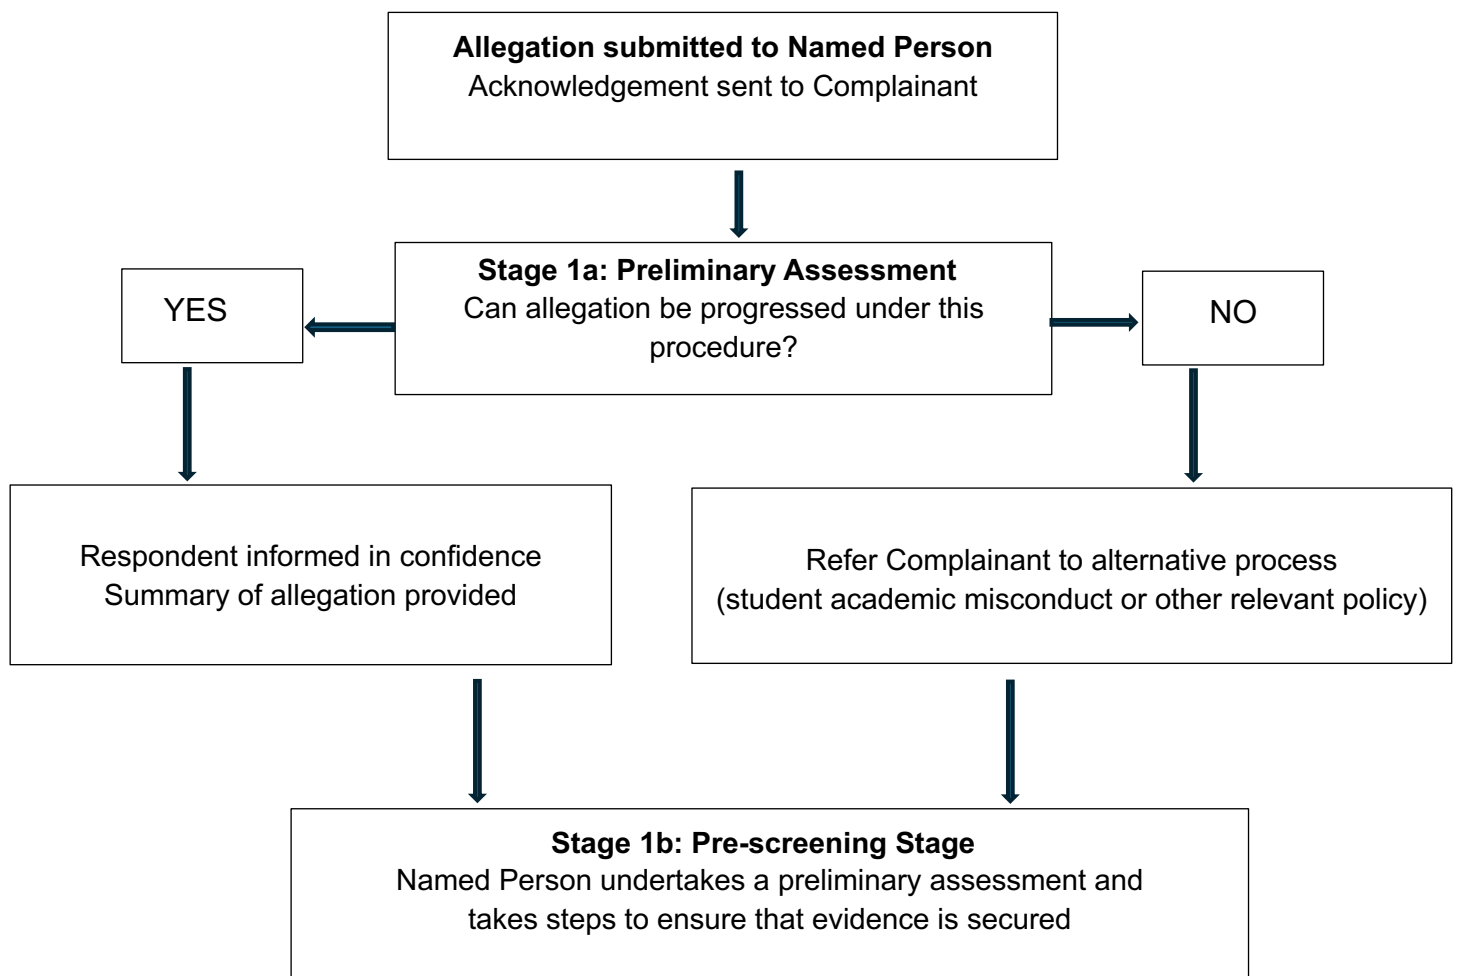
**Allegation submitted to Named Person**
Acknowledgement sent to Complainant

**Stage 1a: Preliminary Assessment**
Can allegation be progressed under this procedure?

YES

NO

Respondent informed in confidence
Summary of allegation provided

Refer Complainant to alternative process
(student academic misconduct or other relevant policy)

**Stage 1b: Pre-screening Stage**
Named Person undertakes a preliminary assessment and takes steps to ensure that evidence is secured